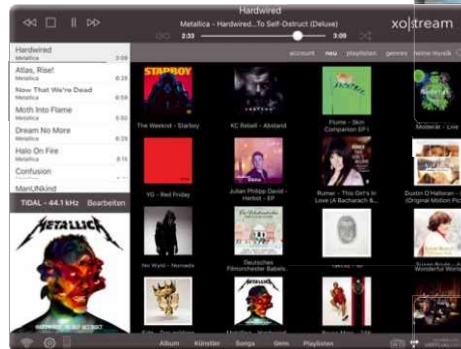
Hardwired
Metallica – Hardwired...To Self-Destruct (Deluxe)
2:33
3:09
xo|stream

Hardwired
Metallica
3:09
Atlas, Rise!
Metallica
6:28
Now That We're Dead
Metallica
6:59
Moth Into Flame
Metallica
5:50
Dream No More
Metallica
6:29
Halo On Fire
Metallica
8:15
Confusion
Metallica
ManUNkind

TIDAL – 44.1 kHz Bearbeiten

account neu playlisten genres meine musik

STARBOY
The Weeknd - Starboy
KC Rebell - Abstand
Flume - Skin Companion EP I
Moderat - Live
YG - Red Friday
Julian Philipp David - Herbst - EP
Rumer - This Girl's In Love (A Bacharach &...
Dustin O'Halloran - (Original Motion Pic
No Wyld - Nomads
Deutsches Filmorchester Babels...
Wonderful World

Album Künstler Songs Genre Playlisten